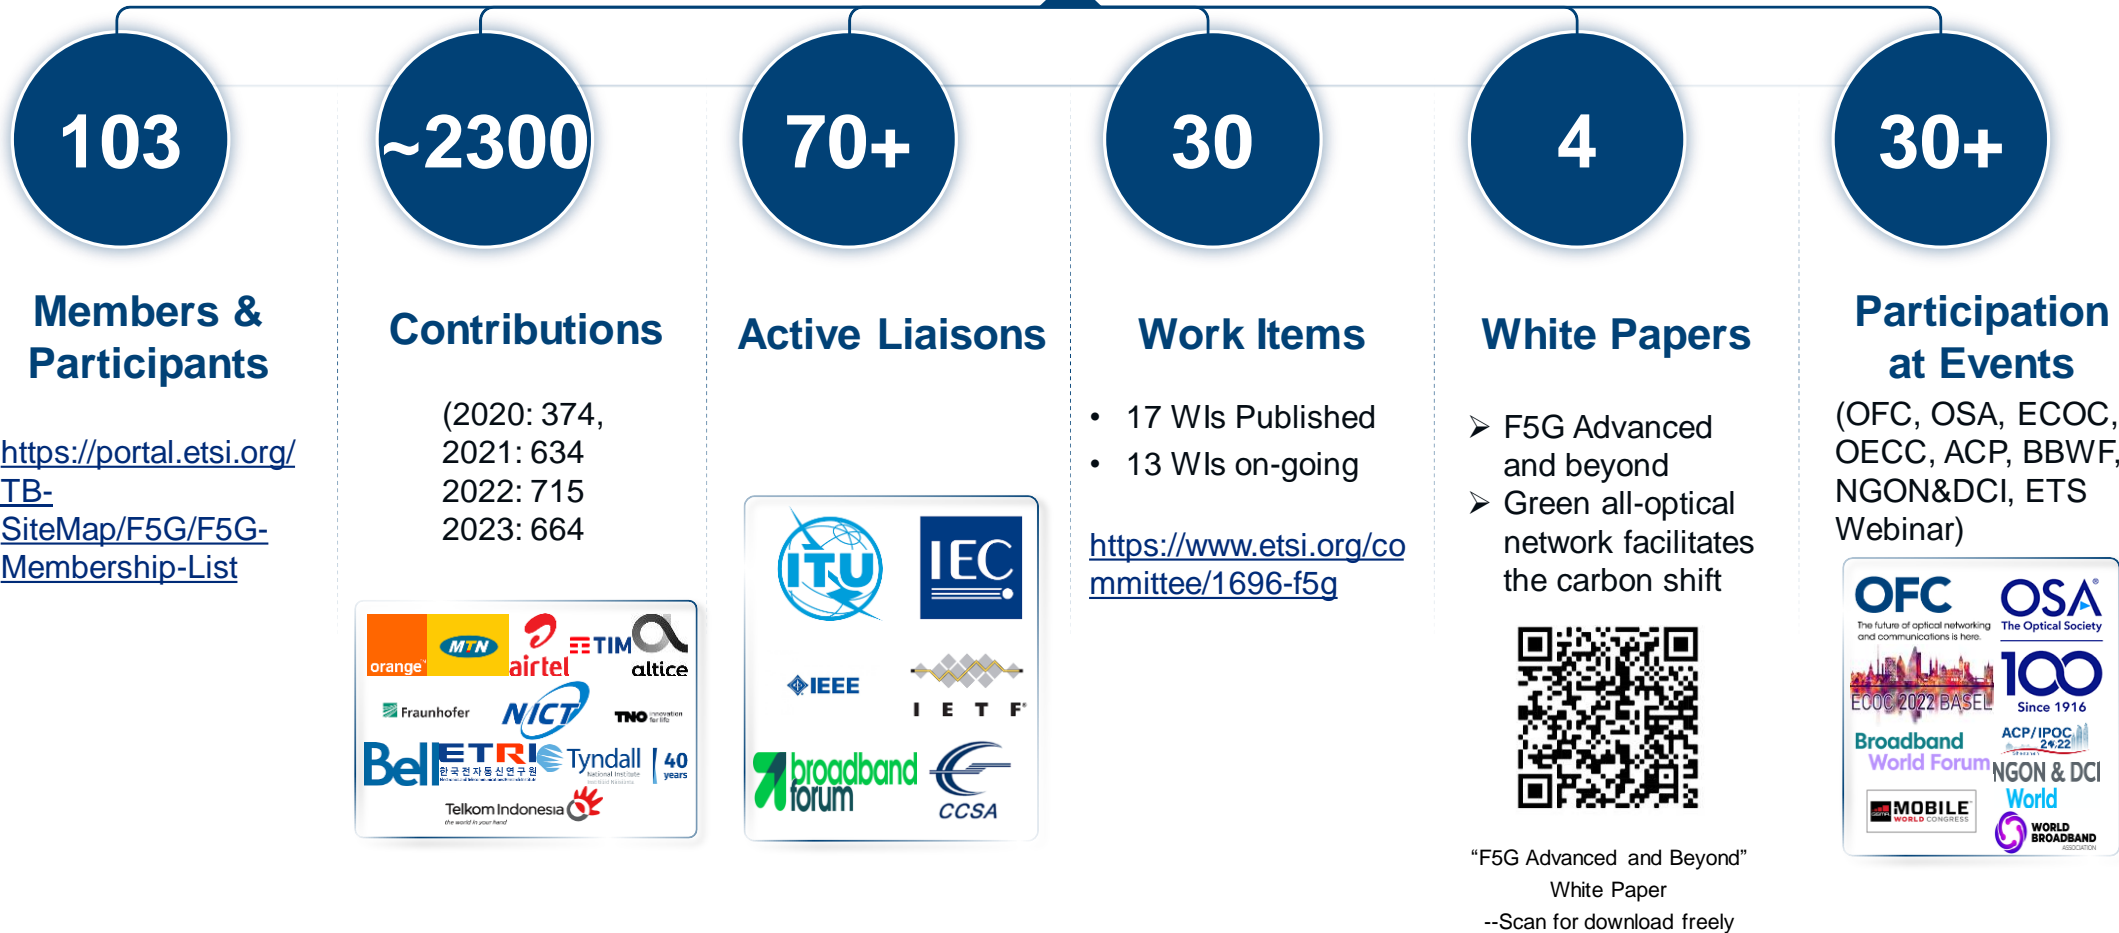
103

Members & Participants

https://portal.etsi.org/TB-SiteMap/F5G/F5G-Membership-List

~2300

Contributions

(2020: 374, 2021: 634 2022: 715 2023: 664

orange MTN airtel TIM altice Fraunhofer NICT TNO innovation for life Bell ETRI 한국전자통신연구원 Tyndall National Institute 40 years Telkom Indonesia the world in your hand

70+

Active Liaisons

ITU IEC IEEE IETF broadband forum CCSA

30

Work Items

• 17 WIs Published
• 13 WIs on-going

https://www.etsi.org/committee/1696-f5g

4

White Papers

➢ F5G Advanced and beyond
➢ Green all-optical network facilitates the carbon shift

“F5G Advanced and Beyond” White Paper
--Scan for download freely

30+

Participation at Events

(OFC, OSA, ECOC, OECC, ACP, BBWF, NGON&DCI, ETS Webinar)

OFC The future of optical networking and communications is here. OSA The Optical Society ECOC 2022 BASEL 100 Since 1916 ACP/IPOC 2022 Broadband World Forum NGON & DCI World MOBILE WORLD CONGRESS WORLD BROADBAND ASSOCIATION